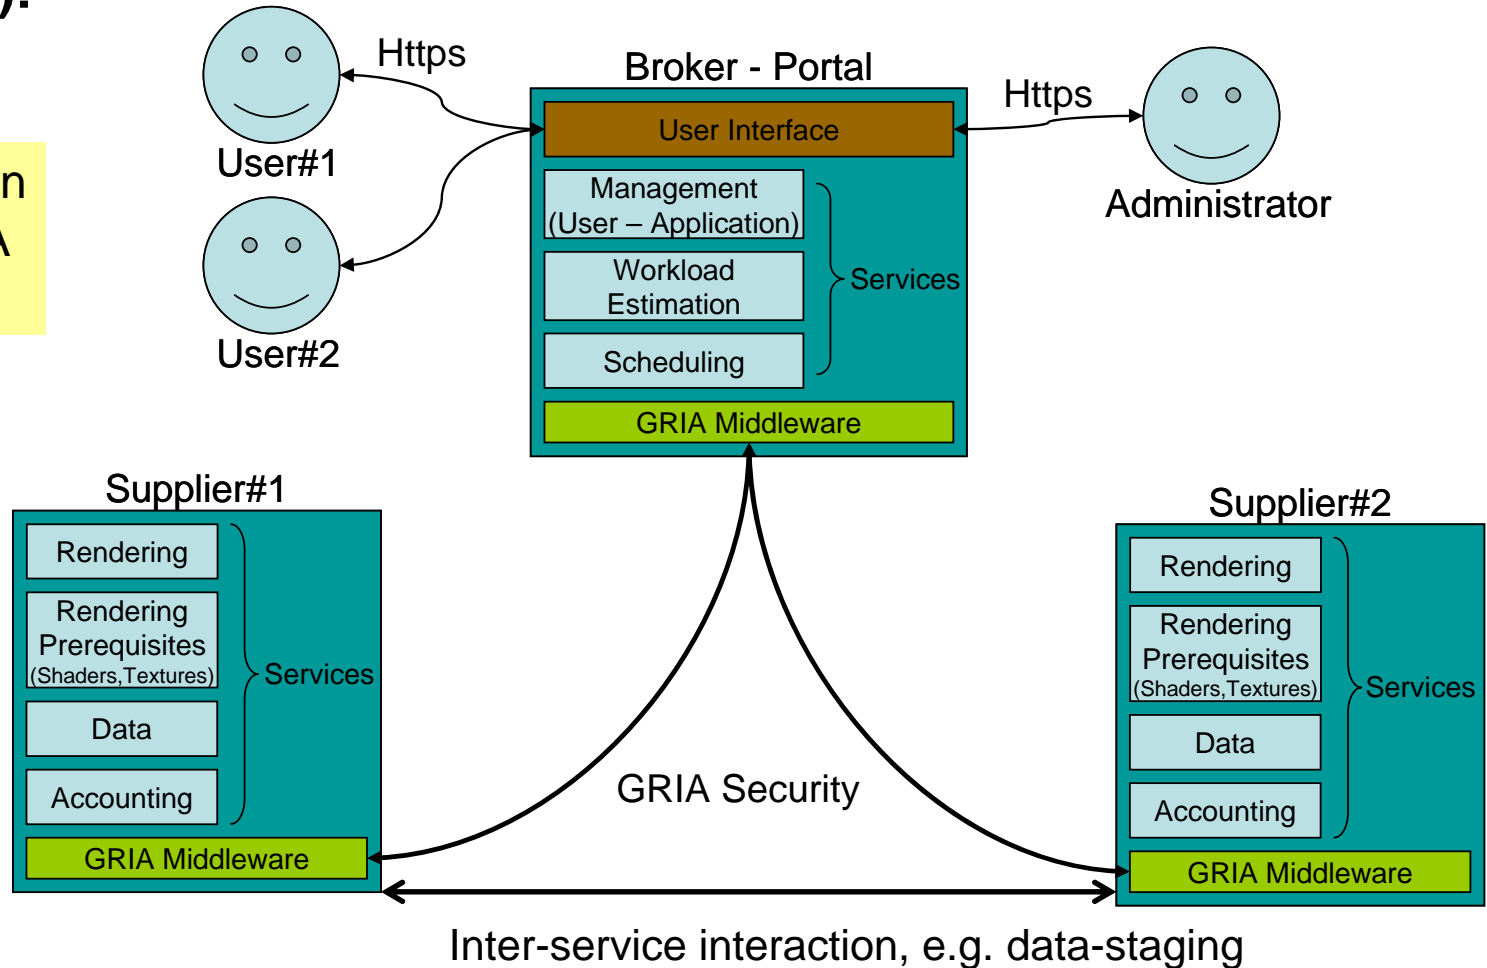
):

n
A

Https

User#1

User#2

Broker - Portal

User Interface

Management (User – Application)

Workload Estimation

Scheduling

Services

GRIA Middleware

Https

Administrator

Supplier#1

Rendering

Rendering Prerequisites (Shaders,Textures)

Data

Accounting

Services

GRIA Middleware

GRIA Security

Supplier#2

Rendering

Rendering Prerequisites (Shaders,Textures)

Data

Accounting

Services

GRIA Middleware

Inter-service interaction, e.g. data-staging